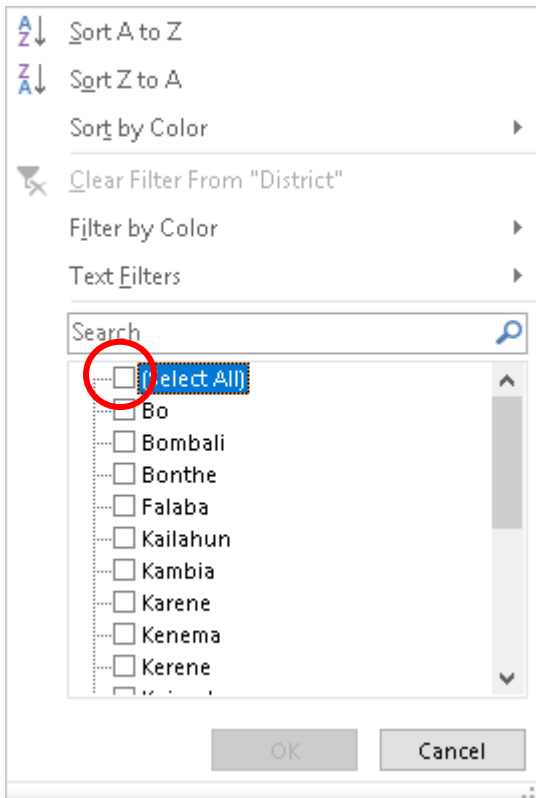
$\frac{A}{Z}$↓ Sort A to Z
$\frac{Z}{A}$↓ Sort Z to A
Sort by Color
Clear Filter From "District"
Filter by Color
Text Filters
Search
(Select All)
Bo
Bombali
Bonthe
Falaba
Kailahun
Kambia
Karene
Kenema
Kerene
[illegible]
OK
Cancel